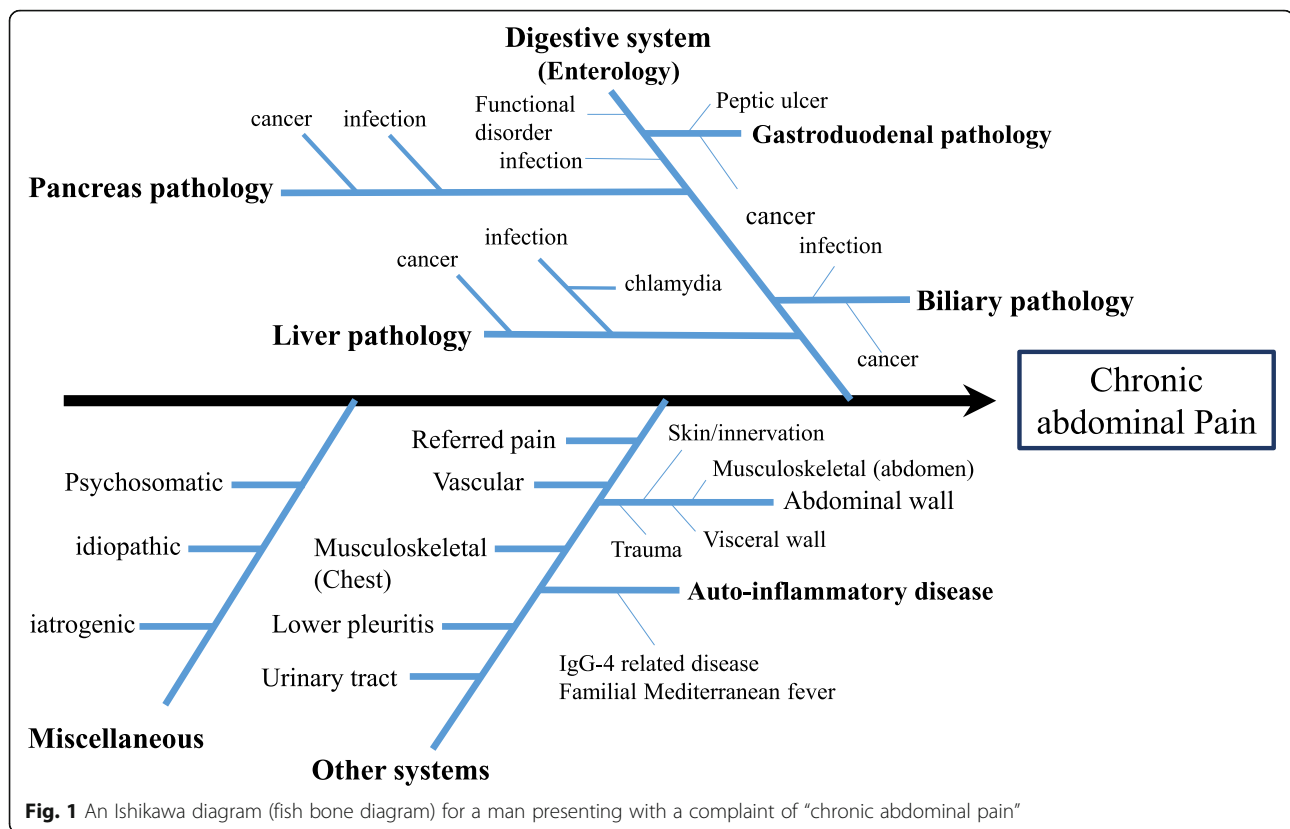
Digestive system (Enterology)

cancer
infection
Functional disorder
infection
Peptic ulcer
Gastroduodenal pathology
Pancreas pathology
cancer
infection
cancer
infection
chlamydia
Biliary pathology
Liver pathology
cancer

Chronic abdominal Pain

Referred pain
Skin/innervation
Psychosomatic
Vascular
Musculoskeletal (abdomen)
Abdominal wall
idiopathic
Musculoskeletal (Chest)
Trauma
Visceral wall
Auto-inflammatory disease
iatrogenic
Lower pleuritis
IgG-4 related disease
Familial Mediterranean fever
Urinary tract
Miscellaneous
Other systems

Fig. 1 An Ishikawa diagram (fish bone diagram) for a man presenting with a complaint of "chronic abdominal pain"